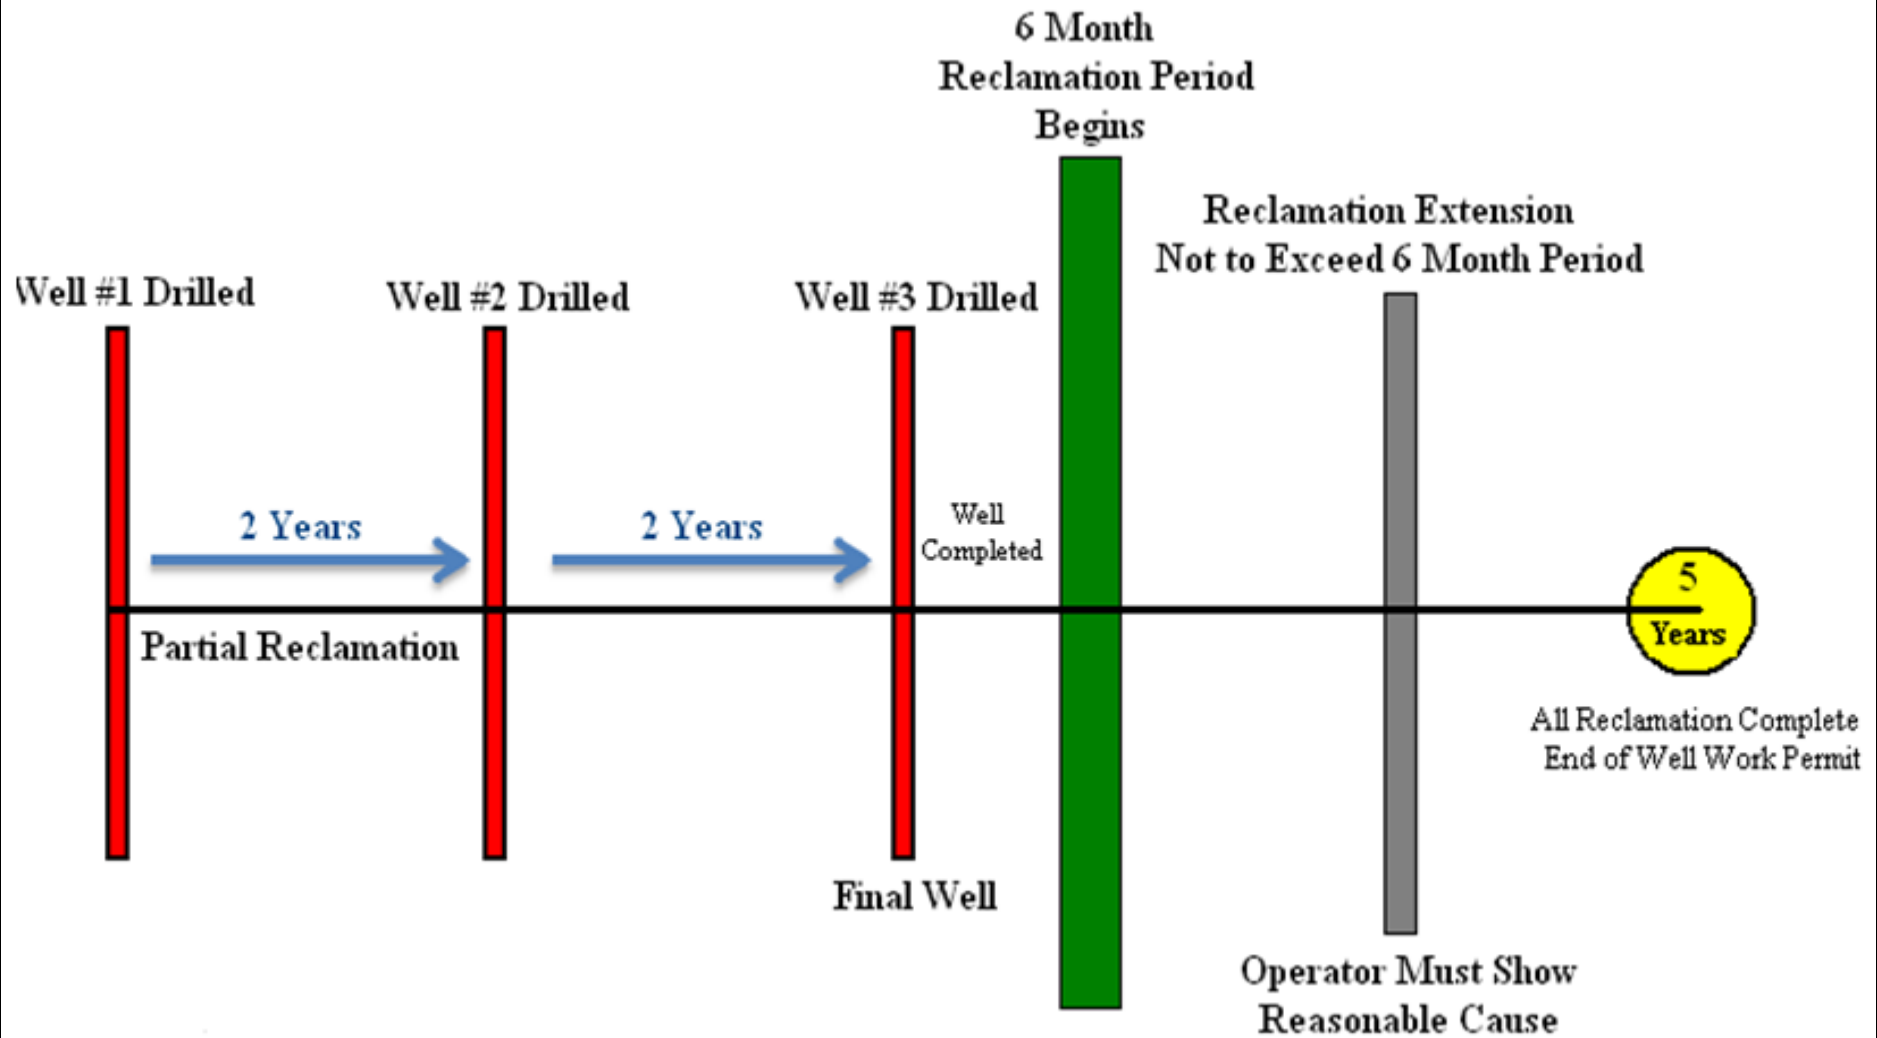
6 Month
Reclamation Period
Begins

Reclamation Extension
Not to Exceed 6 Month Period

Well #1 Drilled

Well #2 Drilled

Well #3 Drilled

2 Years

2 Years

Well
Completed

5
Years

Partial Reclamation

All Reclamation Complete
End of Well Work Permit

Final Well

Operator Must Show
Reasonable Cause